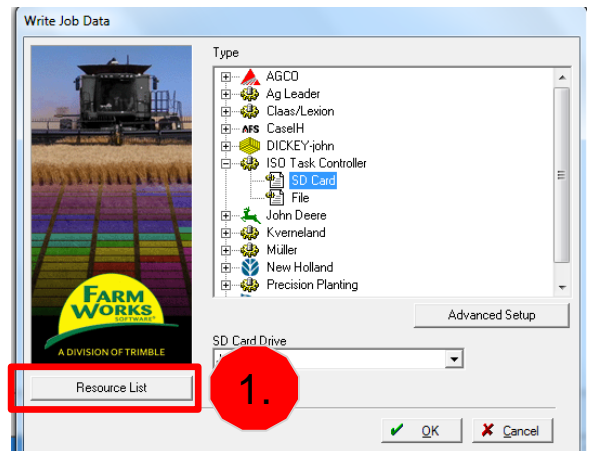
Write Job Data

FARM WORKS SOFTWARE

A DIVISION OF TRIMBLE

Type

AGCO
Ag Leader
Claas/Lexion
AFS CaseIH
DICKEY-john
ISO Task Controller
SD Card
File
John Deere
Kverneland
Müller
New Holland
Precision Planting

Advanced Setup

SD Card Drive

Resource List

1.

OK

Cancel